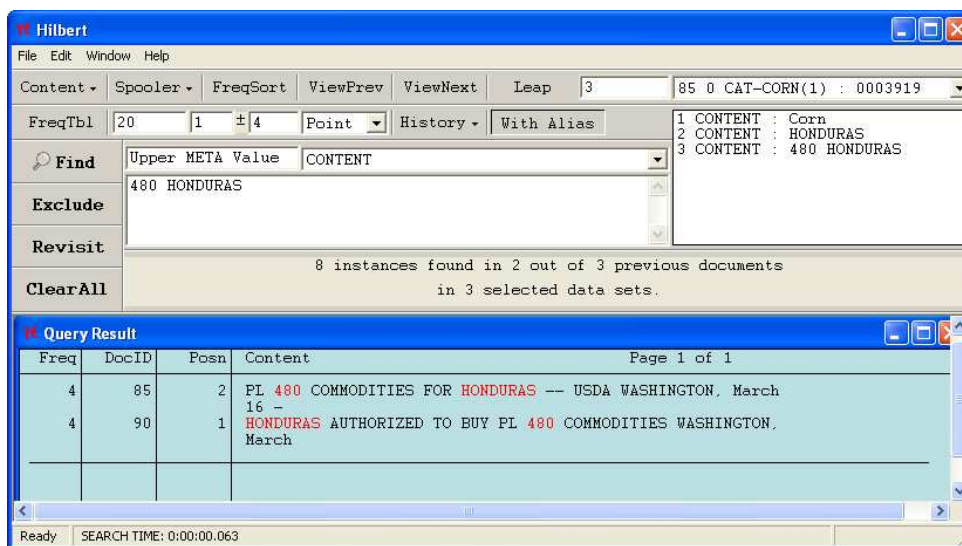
Hilbert

File Edit Window Help

Content ▾ Spooler ▾ FreqSort ViewPrev ViewNext Leap 3 85 0 CAT-CORN(1) : 0003919

FreqTbl 20 1 ±4 Point History ▾ With Alias

1 CONTENT : Corn
2 CONTENT : HONDURAS
3 CONTENT : 480 HONDURAS

Find Upper META Value CONTENT

480 HONDURAS

Exclude

Revisit

8 instances found in 2 out of 3 previous documents in 3 selected data sets.

ClearAll

Query Result

| Freq | DocID | Posn | Content Page 1 of 1 |
|---|---|---|---|
| 4 | 85 | 2 | PL 480 COMMODITIES FOR HONDURAS -- USDA WASHINGTON, March 16 - |
| 4 | 90 | 1 | HONDURAS AUTHORIZED TO BUY PL 480 COMMODITIES WASHINGTON, March |

Ready SEARCH TIME: 0:00:00.063